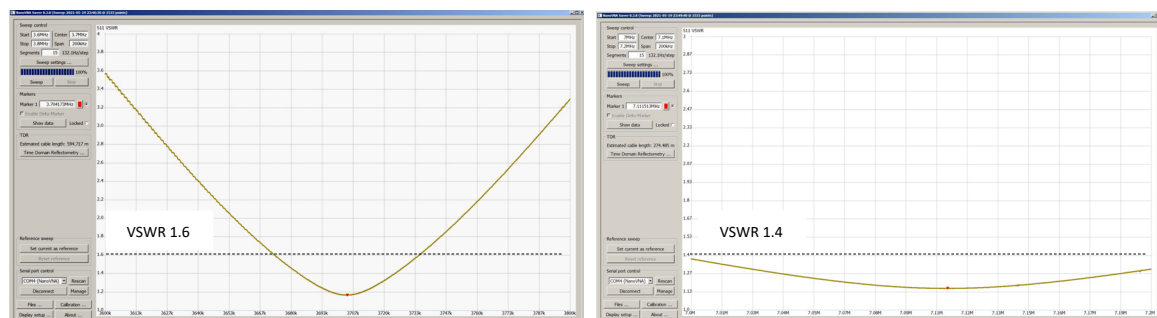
NanoVNA Saver 0.3.8 [Sweep: 2021-05-19 23:45:30 @ 2121 points]

Sweep control
Start 3.6MHz Center 3.7MHz
Stop 3.8MHz Span 200kHz
Segments 15 132.1Hz/step
Sweep settings ...
100%
Sweep Stop

Markers
Marker 1 3.704173MHz
Enable Delta Marker
Show data Locked

TDR
Estimated cable length: 594.717 m
Time Domain Reflectometry ...

Reference sweep
Set current as reference
Reset reference

Serial port control
COM4 (NanoVNA) Rescan
Disconnect Manage

Files ... Calibration ...
Display setup ... About ...

S11 VSWR
4
3.8
3.6
3.4
3.2
3
2.8
2.6
2.4
2.2
2
1.8
1.6
1.4
1.2
1.0

3600k 3613k 3627k 3640k 3653k 3667k 3680k 3693k 3707k 3720k 3733k 3747k 3760k 3773k 3787k 3800k

VSWR 1.6

NanoVNA Saver 0.3.8 [Sweep: 2021-05-19 23:46:40 @ 2121 points]

Sweep control
Start 7MHz Center 7.1MHz
Stop 7.2MHz Span 200kHz
Segments 15 132.1Hz/step
Sweep settings ...
100%
Sweep Stop

Markers
Marker 1 7.111513MHz
Enable Delta Marker
Show data Locked

TDR
Estimated cable length: 274.465 m
Time Domain Reflectometry ...

Reference sweep
Set current as reference
Reset reference

Serial port control
COM4 (NanoVNA) Rescan
Disconnect Manage

Files ... Calibration ...
Display setup ... About ...

S11 VSWR
3
2.87
2.73
2.6
2.47
2.33
2.2
2.07
1.93
1.8
1.67
1.53
1.4
1.27
1.13
1.0

7.0M 7.01M 7.03M 7.04M 7.05M 7.07M 7.08M 7.09M 7.11M 7.12M 7.13M 7.15M 7.16M 7.17M 7.19M 7.2M

VSWR 1.4